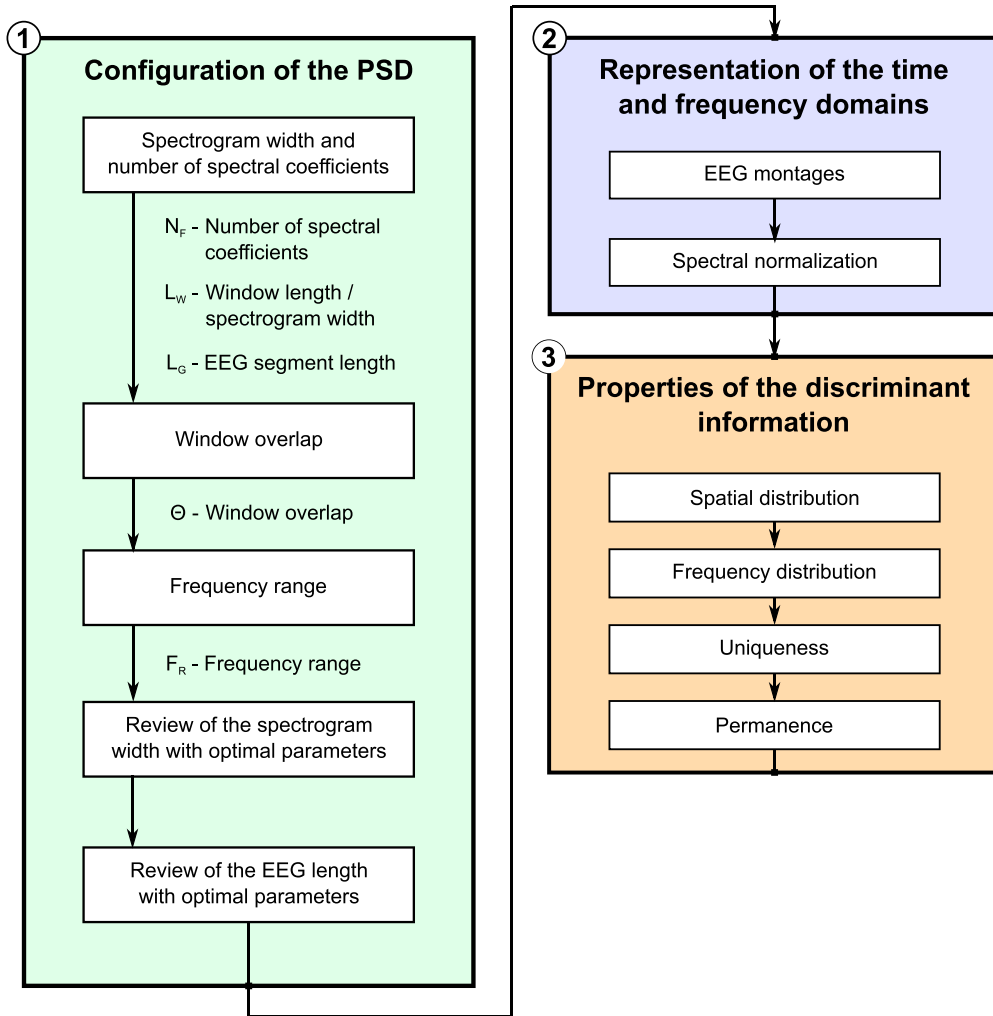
1

Configuration of the PSD

Spectrogram width and number of spectral coefficients

$N_F$ - Number of spectral coefficients

$L_W$ - Window length / spectrogram width

$L_G$ - EEG segment length

Window overlap

$\Theta$ - Window overlap

Frequency range

$F_R$ - Frequency range

Review of the spectrogram width with optimal parameters

Review of the EEG length with optimal parameters

2

Representation of the time and frequency domains

EEG montages

Spectral normalization

3

Properties of the discriminant information

Spatial distribution

Frequency distribution

Uniqueness

Permanence